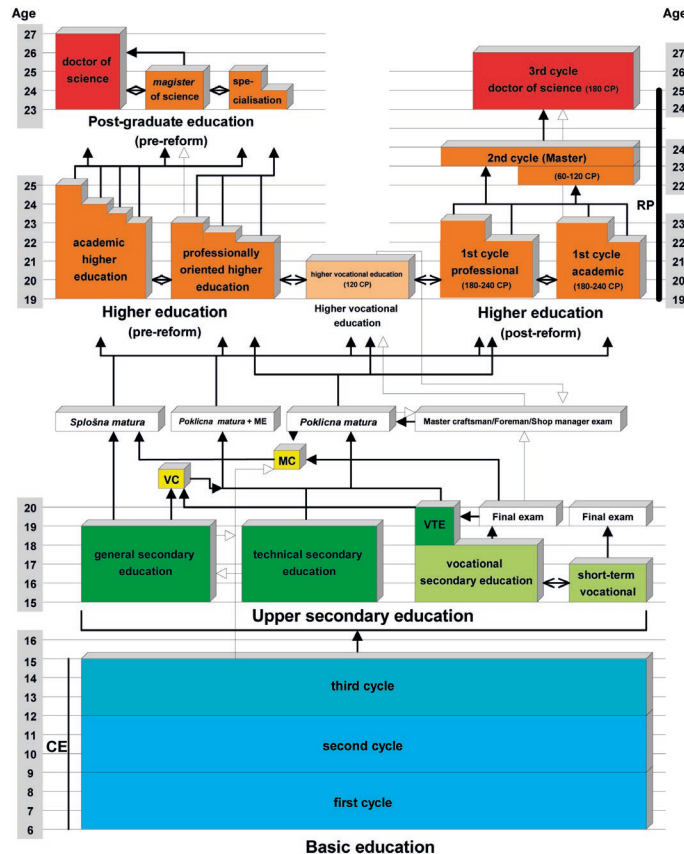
Age

Age

27
26
25
24
23

doctor of science

magister of science

specialisation

Post-graduate education (pre-reform)

27
26
25
24

3rd cycle doctor of science (180 CP)

24
23
22

2nd cycle (Master)

(60-120 CP)

RP

25
24
23
22
21
20
19

academic higher education

professionally oriented higher education

higher vocational education (120 CP)

Higher vocational education

1st cycle professional (180-240 CP)

1st cycle academic (180-240 CP)

23
22
21
20
19

Higher education (pre-reform)

Higher education (post-reform)

Splošna matura

Poklicna matura + ME

Poklicna matura

Master craftsman/Foreman/Shop manager exam

MC

VC

20
19
18
17
16
15

VTE

Final exam

Final exam

general secondary education

technical secondary education

vocational secondary education

short-term vocational

Upper secondary education

16
15
14
13
12
11
10
9
8
7
6

CE

third cycle

second cycle

first cycle

Basic education